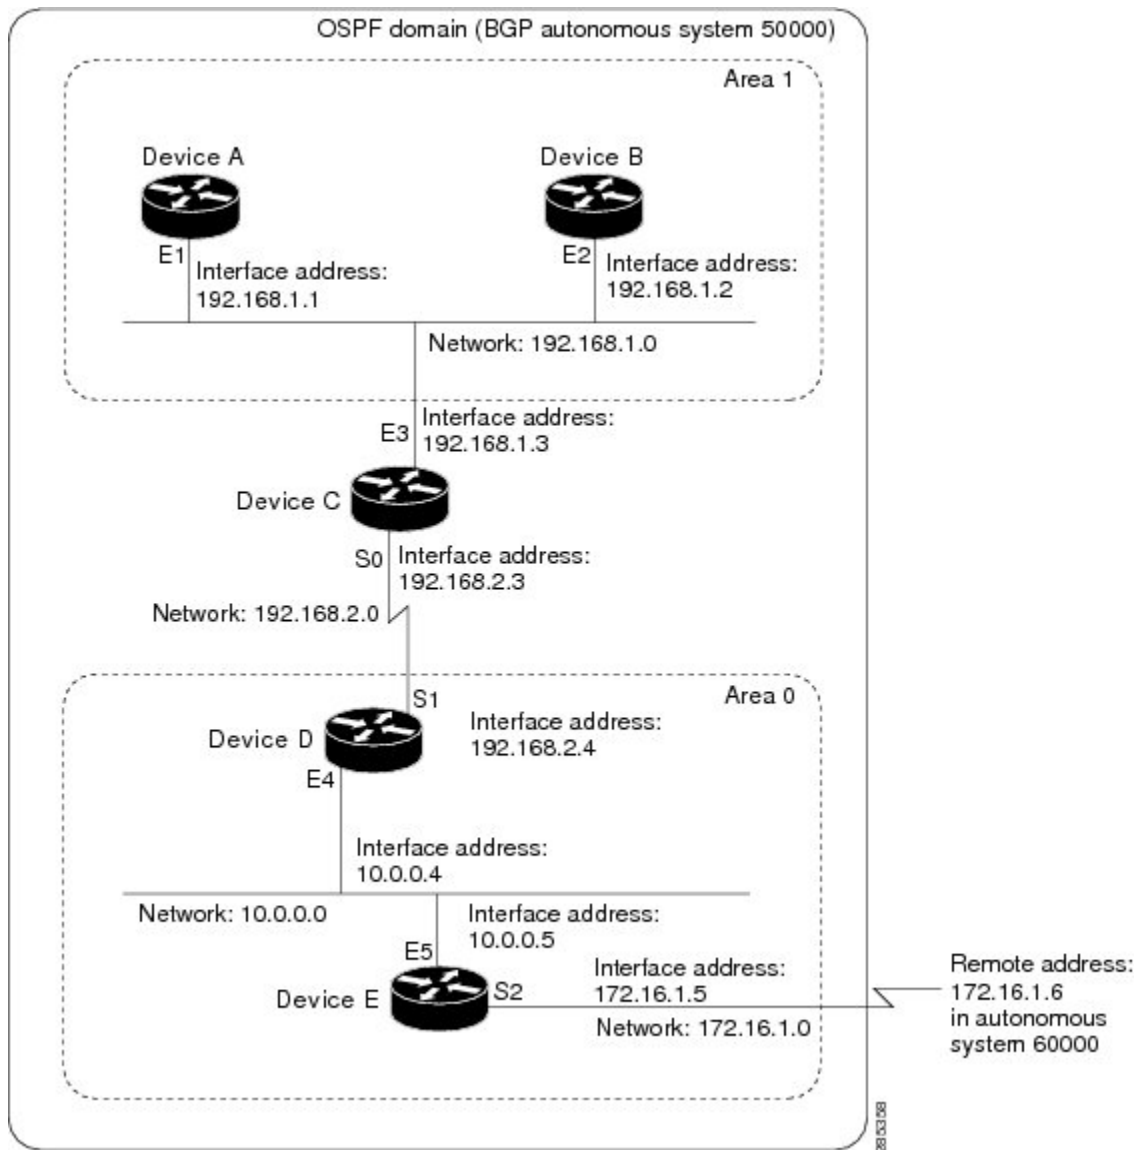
OSPF domain (BGP autonomous system 50000)

Area 1

Device A

E1

Interface address: 192.168.1.1

Device B

E2

Interface address: 192.168.1.2

Network: 192.168.1.0

Interface address: 192.168.1.3

E3

Device C

S0

Interface address: 192.168.2.3

Network: 192.168.2.0

Area 0

S1

Device D

Interface address: 192.168.2.4

E4

Interface address: 10.0.0.4

Network: 10.0.0.0

Interface address: 10.0.0.5

E5

Interface address: 172.16.1.5

Device E

S2

Network: 172.16.1.0

Remote address: 172.16.1.6 in autonomous system 60000

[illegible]